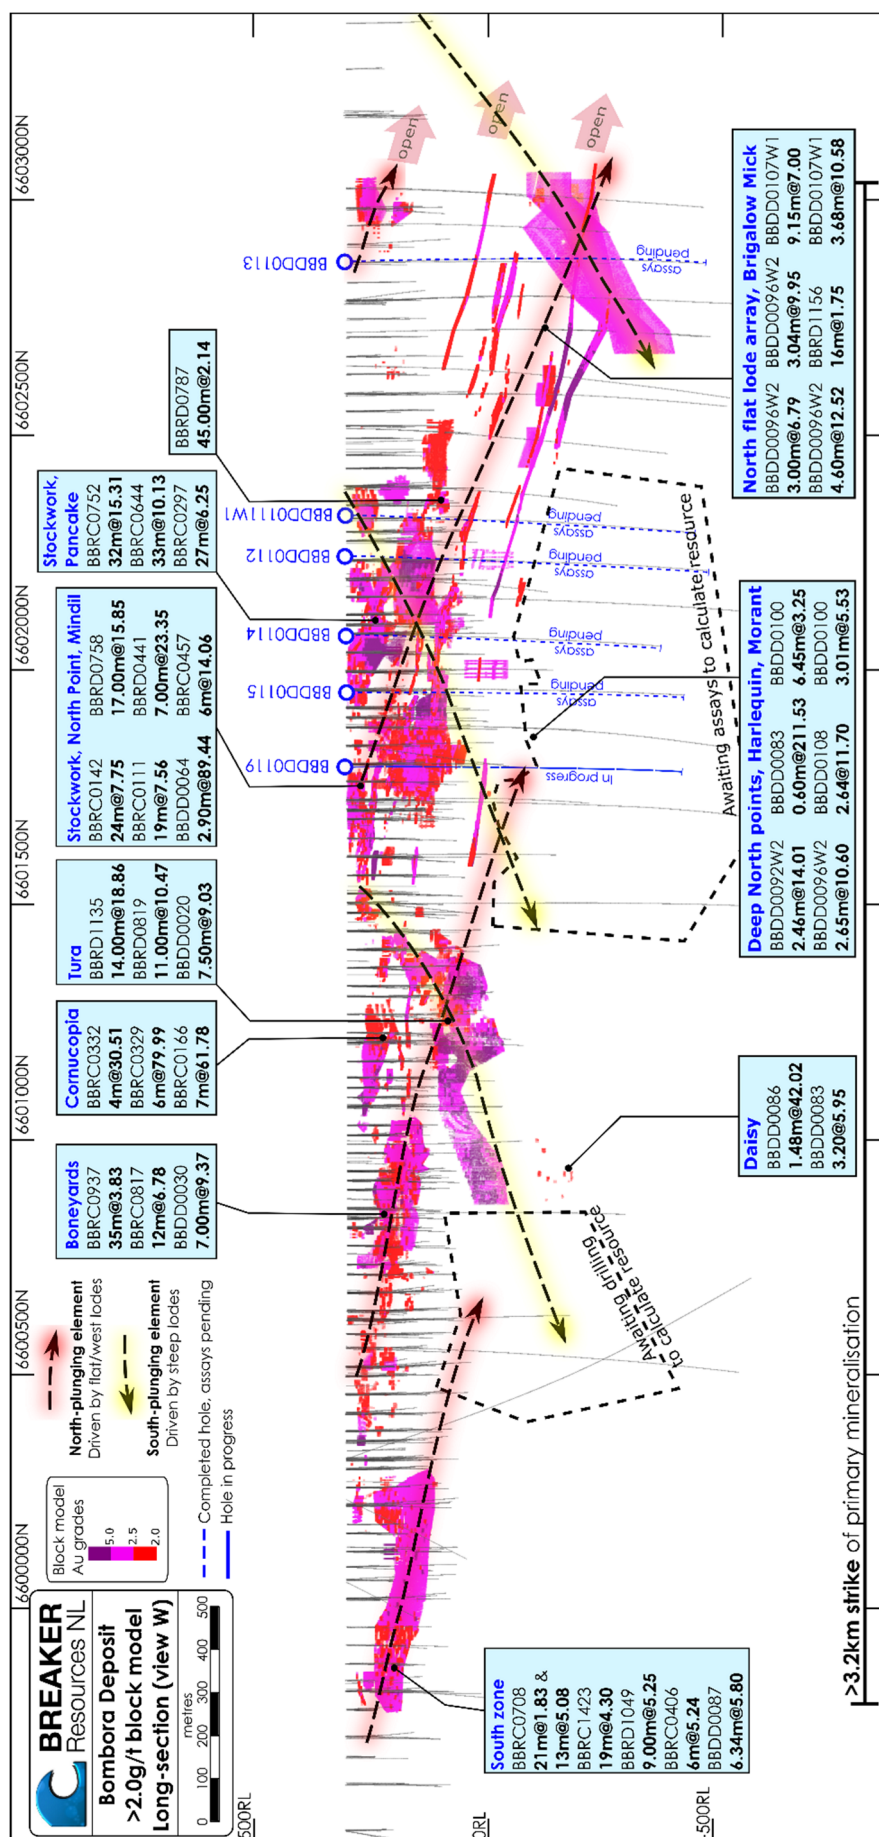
BREAKER Resources NL

Bombora Deposit
>2.0g/t block model
Long-section (view W)

metres
0 100 200 300 400 500

Block model Au grades
5.0
2.5
2.0

North-plunging element
Driven by flat/west lodes

South-plunging element
Driven by steep lodes

Completed hole, assays pending
Hole in progress

6600000N
6600500N
6601000N
6601500N
6602000N
6602500N
6603000N

500RL
0RL
-500RL

South zone
BBRC0708
21m@1.83 &
13m@5.08
BBRC1423
19m@4.30
BBRD1049
9.00m@5.25
BBRC0406
6m@5.24
BBDD0087
6.34m@5.80

Boneyards
BBRC0937
35m@3.83
BBRC0817
12m@6.78
BBDD0030
7.00m@9.37

Cornucopia
BBRC0332
4m@30.51
BBRC0329
6m@79.99
BBRC0166
7m@61.78

Tura
BBRD1135
14.00m@18.86
BBRD0819
11.00m@10.47
BBDD0020
7.50m@9.03

Stockwork, North Point, Mindil
BBRC0142 BBRD0758
24m@7.75 17.00m@15.85
BBRC0111 BBRD0441
19m@7.56 7.00m@23.35
BBDD0064 BBRC0457
2.90m@89.44 6m@14.06

Stockwork, Pancake
BBRC0752
32m@15.31
BBRC0644
33m@10.13
BBRC0297
27m@6.25

BBRD0787
45.00m@2.14

BBDD0119
BBDD0115
BBDD0114
BBDD0112
BBDD0111W1
BBDD0113

In progress
assays pending
assays pending
assays pending
assays pending
assays pending

open
open
open

Awaiting drilling to calculate resource

Awaiting assays to calculate resource

Daisy
BBDD0086
1.48m@42.02
BBDD0083
3.20@5.95

Deep North points, Harlequin, Morant
BBDD0092W2 BBDD0083 BBDD0100
2.46m@14.01 0.60m@211.53 6.45m@3.25
BBDD0096W2 BBDD0108 BBDD0100
2.65m@10.60 2.64m@11.70 3.01m@5.53

North flat lode array, Brigalow Mick
BBDD0096W2 BBDD0096W2 BBDD0107W1
3.00m@6.79 3.04m@9.95 9.15m@7.00
BBDD0096W2 BBRD1156 BBDD0107W1
4.60m@12.52 16m@1.75 3.68m@10.58

>3.2km strike of primary mineralisation